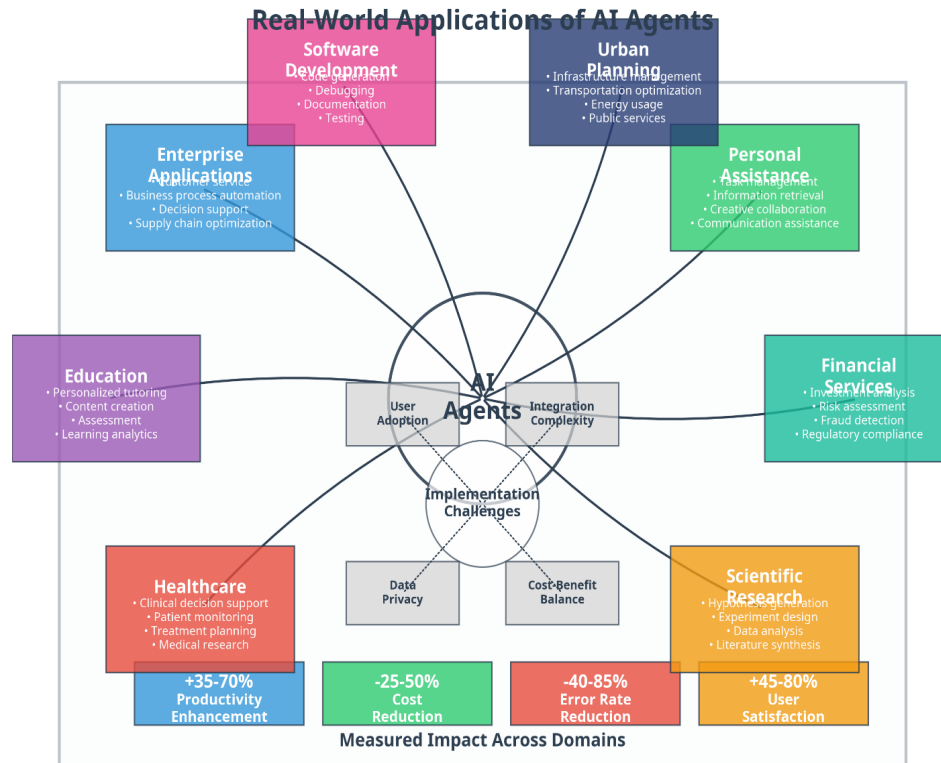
Real-World Applications of AI Agents

Software Development
• Code generation
• Debugging
• Documentation
• Testing

Urban Planning
• Infrastructure management
• Transportation optimization
• Energy usage
• Public services

Enterprise Applications
• Customer service
• Business process automation
• Decision support
• Supply chain optimization

Personal Assistance
• Task management
• Information retrieval
• Creative collaboration
• Communication assistance

Education
• Personalized tutoring
• Content creation
• Assessment
• Learning analytics

AI Agents

Financial Services
• Investment analysis
• Risk assessment
• Fraud detection
• Regulatory compliance

User Adoption

Integration Complexity

Implementation Challenges

Data Privacy

Cost-Benefit Balance

Healthcare
• Clinical decision support
• Patient monitoring
• Treatment planning
• Medical research

Scientific Research
• Hypothesis generation
• Experiment design
• Data analysis
• Literature synthesis

+35-70% Productivity Enhancement

-25-50% Cost Reduction

-40-85% Error Rate Reduction

+45-80% User Satisfaction

Measured Impact Across Domains